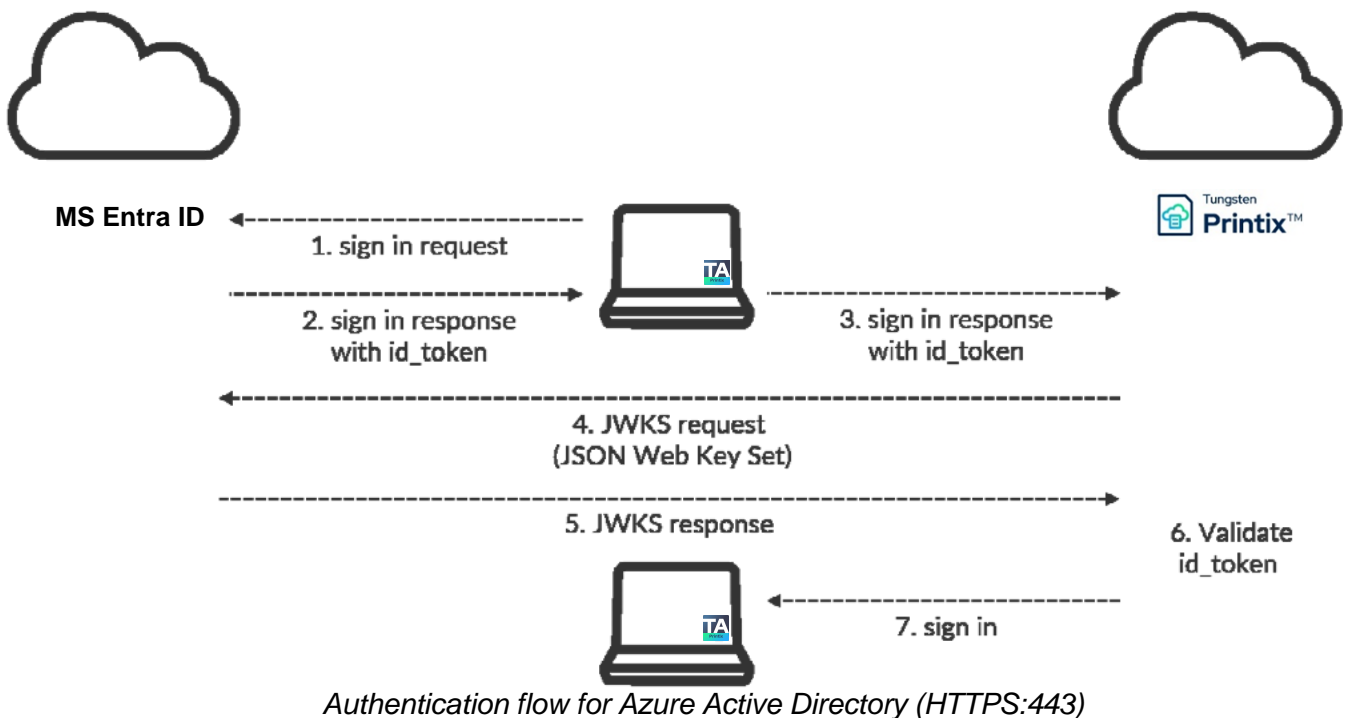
MS Entra ID

Tungsten Printix™

1. sign in request

TA

2. sign in response with id_token

3. sign in response with id_token

4. JWKS request (JSON Web Key Set)

5. JWKS response

6. Validate id_token

TA

7. sign in

Authentication flow for Azure Active Directory (HTTPS:443)